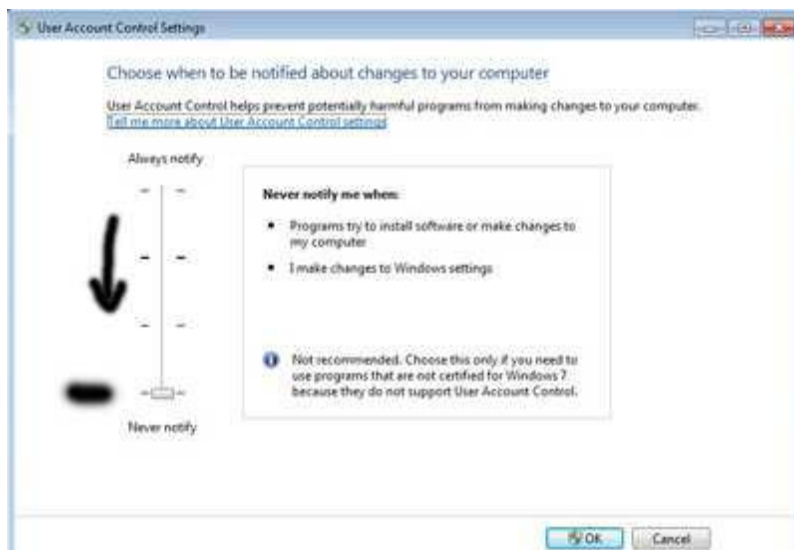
User Account Control Settings

Choose when to be notified about changes to your computer

User Account Control helps prevent potentially harmful programs from making changes to your computer.
Tell me more about User Account Control settings

Always notify

Never notify me when:

- Programs try to install software or make changes to my computer
- I make changes to Windows settings

Not recommended. Choose this only if you need to use programs that are not certified for Windows 7 because they do not support User Account Control.

Never notify

OK Cancel